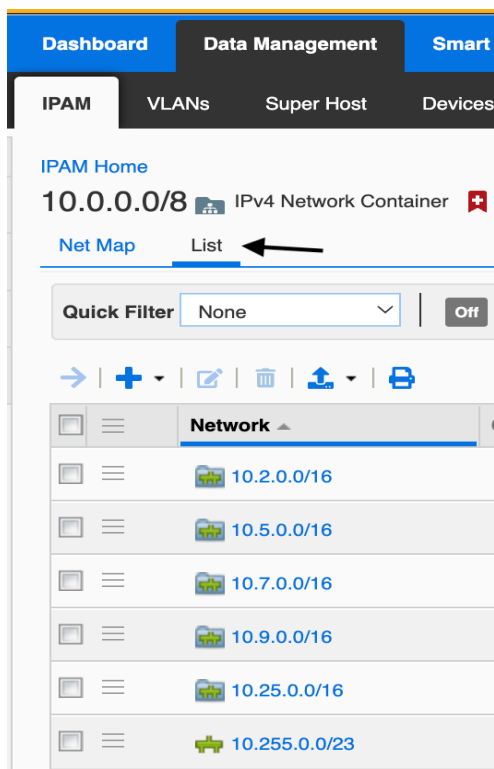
Dashboard Data Management Smart

IPAM VLANs Super Host Devices

IPAM Home

10.0.0.0/8 IPv4 Network Container

Net Map List

Quick Filter None Off

| | | Network |
|---|---|---|
| | | 10.2.0.0/16 |
| | | 10.5.0.0/16 |
| | | 10.7.0.0/16 |
| | | 10.9.0.0/16 |
| | | 10.25.0.0/16 |
| | | 10.255.0.0/23 |